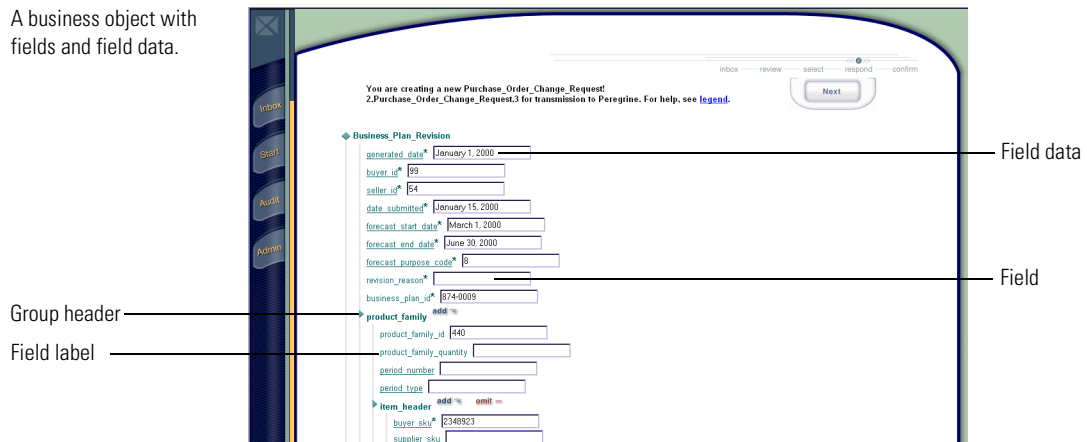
A business object with fields and field data.

Inbox
Start
Audit
Admin

inbox review select respond confirm

You are creating a new Purchase_Order_Change_Request! 2.Purchase_Order_Change_Request.3 for transmission to Peregrine. For help, see legend.

Next

Business_Plan_Revision

generated_date* January 1, 2000
buyer_id* 99
seller_id* 54
date_submitted* January 15, 2000
forecast_start_date* March 1, 2000
forecast_end_date* June 30, 2000
forecast_purpose_code* 8
revision_reason*
business_plan_id* 874-0009
product_family add
product_family_id 440
product_family_quantity
period_number
period_type
item_header add omit
buyer_sku* 2348923
supplier_sku

Field data
Field
Group header
Field label